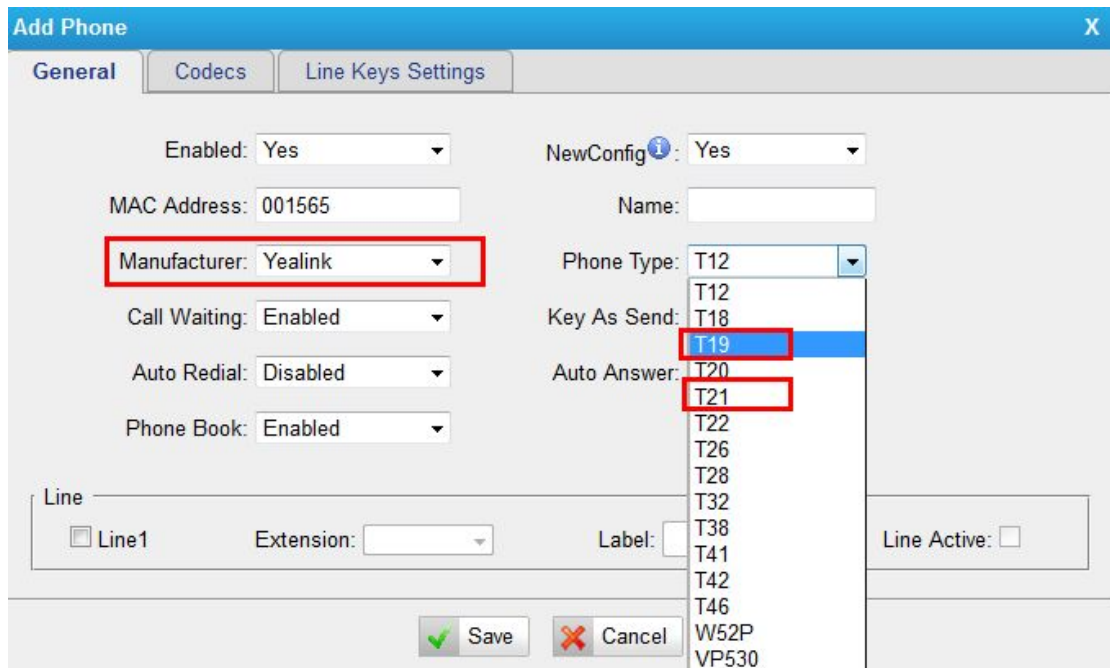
Add Phone X

General Codecs Line Keys Settings

Enabled: Yes
NewConfig: Yes
MAC Address: 001565
Name:
Manufacturer: Yealink
Phone Type: T12
Call Waiting: Enabled
Key As Send:
Auto Redial: Disabled
Auto Answer:
Phone Book: Enabled

T12
T18
T19
T20
T21
T22
T26
T28
T32
T38
T41
T42
T46
W52P
VP530

Line
Line1 Extension: Label: Line Active:

Save Cancel